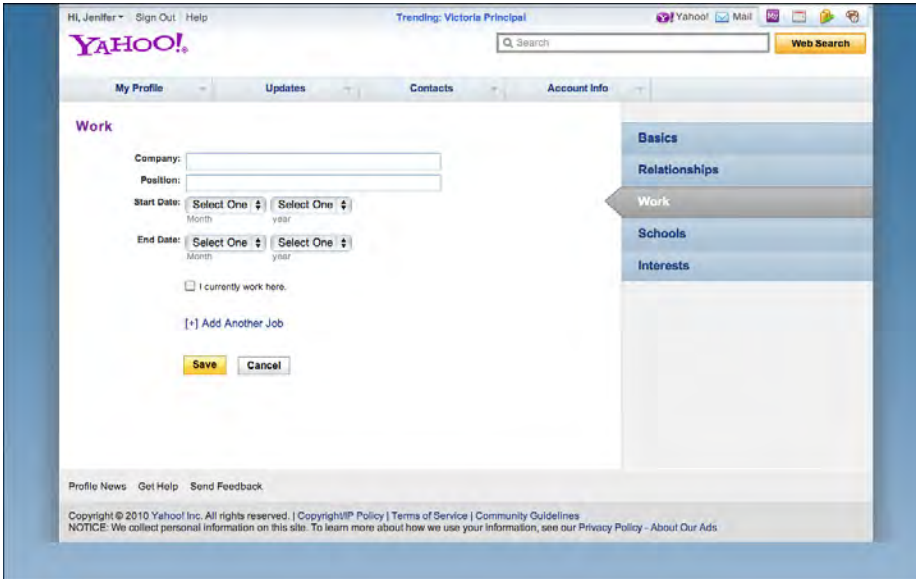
Hi, Jenifer Sign Out Help

Trending: Victoria Principal

Yahoo! Mail

YAHOO!

Search

Web Search

My Profile

Updates

Contacts

Account Info

Work

Company:

Position:

Start Date: Select One Select One
Month year

End Date: Select One Select One
Month year

I currently work here.

[+] Add Another Job

Save Cancel

Basics

Relationships

Work

Schools

Interests

Profile News Get Help Send Feedback

Copyright © 2010 Yahoo! Inc. All rights reserved. | Copyright/IP Policy | Terms of Service | Community Guidelines
NOTICE: We collect personal information on this site. To learn more about how we use your information, see our Privacy Policy - About Our Ads